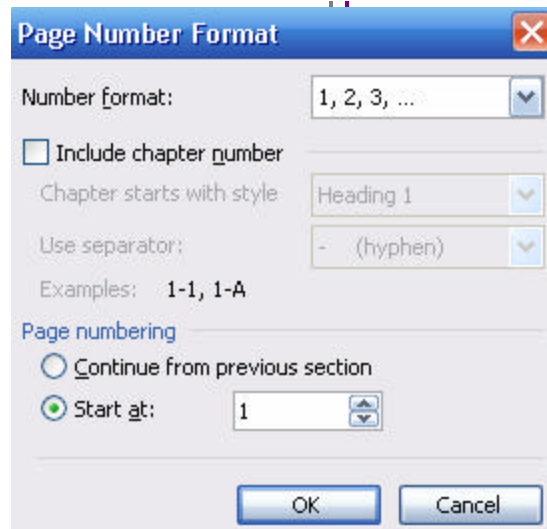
Page Number Format

Number format: 1, 2, 3, ...

Include chapter number

Chapter starts with style Heading 1

Use separator: - (hyphen)

Examples: 1-1, 1-A

Page numbering

Continue from previous section

Start at: 1

OK Cancel